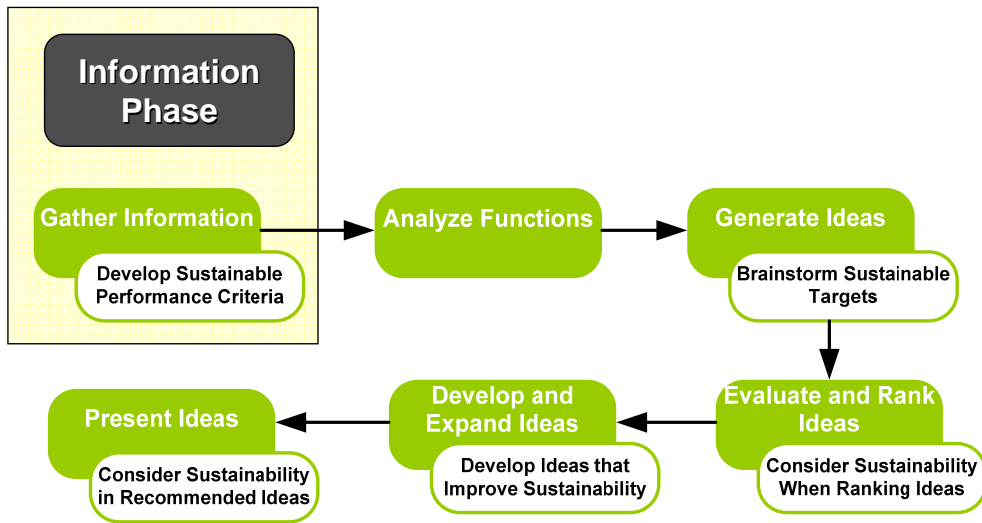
Information Phase

Gather Information

Develop Sustainable Performance Criteria

Analyze Functions

Generate Ideas

Brainstorm Sustainable Targets

Evaluate and Rank Ideas

Consider Sustainability When Ranking Ideas

Develop and Expand Ideas

Develop Ideas that Improve Sustainability

Present Ideas

Consider Sustainability in Recommended Ideas